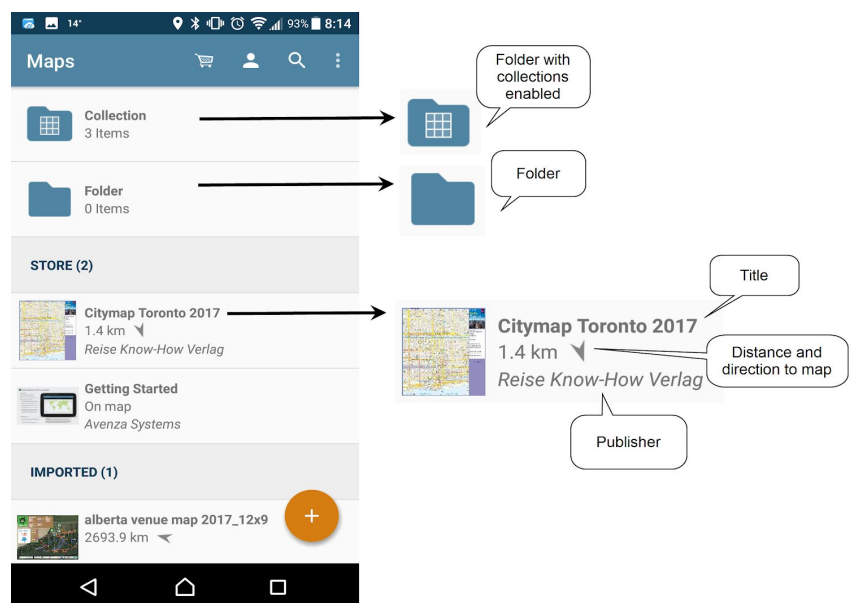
14° 93% 8:14

Maps

Collection
3 Items

Folder
0 Items

STORE (2)

Citymap Toronto 2017
1.4 km
Reise Know-How Verlag

Getting Started
On map
Avenza Systems

IMPORTED (1)

alberta venue map 2017_12x9
2693.9 km

+

Folder with collections enabled

Folder

Title

Citymap Toronto 2017
1.4 km
Reise Know-How Verlag

Distance and direction to map

Publisher